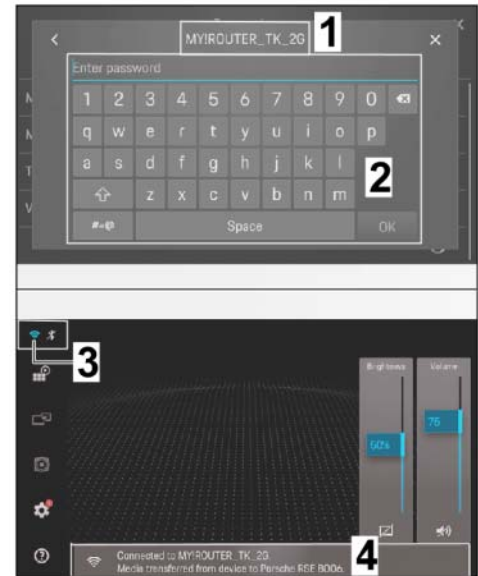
<
MY!ROUTER_TK_2G
1
×
Enter password
1 2 3 4 5 6 7 8 9 0
q w e r t y u i o p
a s d f g h j k l
2
z x c v b n m
#+@
Space
OK
3
Brightness
Volume
60%
76
4
Connected to MY!ROUTER_TK_2G
Media transferred from device to Porsche RSE B006.